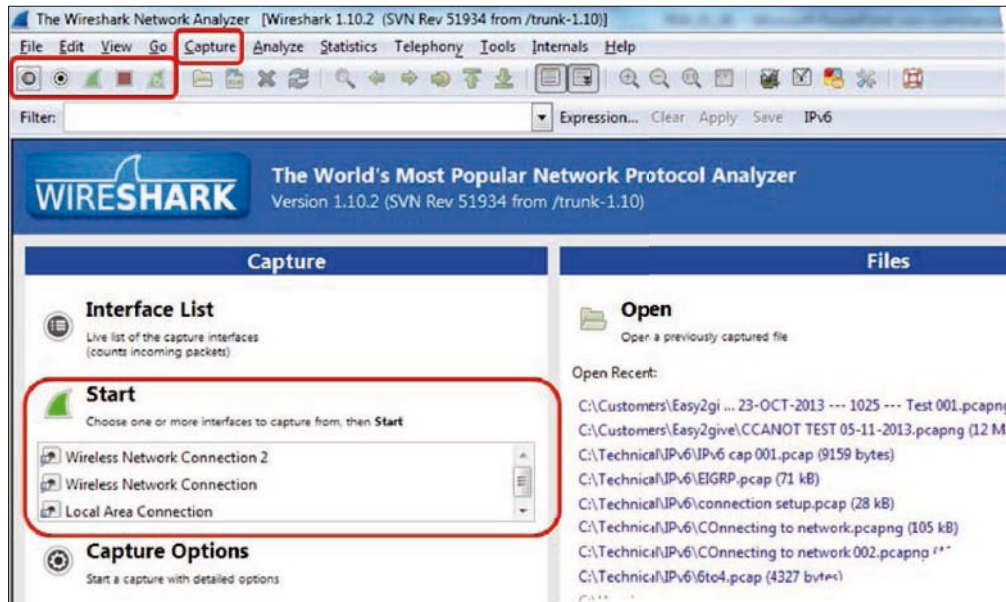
The Wireshark Network Analyzer [Wireshark 1.10.2 (SVN Rev 51934 from /trunk-1.10)]

File Edit View Go Capture Analyze Statistics Telephony Tools Internals Help

Filter: Expression... Clear Apply Save IPv6

WIRESHARK
The World's Most Popular Network Protocol Analyzer
Version 1.10.2 (SVN Rev 51934 from /trunk-1.10)

Capture

Interface List
Live list of the capture interfaces (counts incoming packets)

Start
Choose one or more interfaces to capture from, then Start

Wireless Network Connection 2
Wireless Network Connection
Local Area Connection

Capture Options
Start a capture with detailed options

Files

Open
Open a previously captured file

Open Recent:
C:\Customers\Easy2gi ... 23-OCT-2013 --- 1025 --- Test 001.pcapng
C:\Customers\Easy2give\CCANOT TEST 05-11-2013.pcapng (12 M
C:\Technical\IPv6\IPv6 cap 001.pcap (9159 bytes)
C:\Technical\IPv6\EIGRP.pcap (71 kB)
C:\Technical\IPv6\connection setup.pcap (28 kB)
C:\Technical\IPv6\COnnecting to network.pcapng (105 kB)
C:\Technical\IPv6\COnnecting to network 002.pcapng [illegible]
C:\Technical\IPv6\6to4.pcap (4327 bytes)